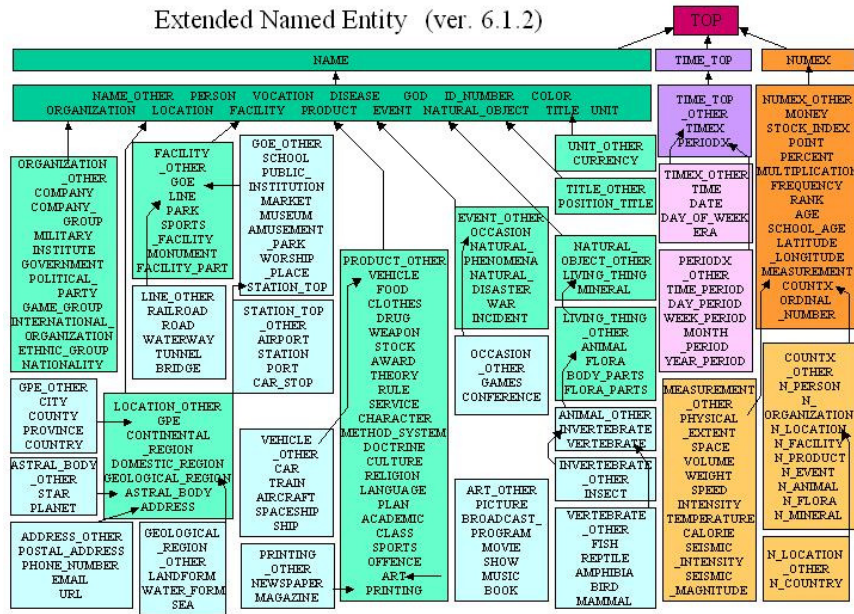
Extended Named Entity (ver. 6.1.2)

TOP

NAME

TIME_TOP

NUMEX

NAME_OTHER PERSON VOCATION DISEASE GOD ID_NUMBER COLOR ORGANIZATION LOCATION FACILITY PRODUCT EVENT NATURAL_OBJECT TITLE UNIT

TIME_TOP _OTHER TIMEX PERIODX

NUMEX_OTHER MONEY STOCK_INDEX POINT PERCENT MULTIPLICATION FREQUENCY RANK AGE SCHOOL_AGE LATITUDE _LONGITUDE MEASUREMENT COUNTX ORDINAL _NUMBER

ORGANIZATION _OTHER COMPANY COMPANY_ GROUP MILITARY INSTITUTE GOVERNMENT POLITICAL_ PARTY GAME_GROUP INTERNATIONAL_ ORGANIZATION ETHNIC_GROUP NATIONALITY

FACILITY _OTHER GOE LINE PARK SPORTS _FACILITY MONUMENT FACILITY_PART

GOE_OTHER SCHOOL PUBLIC_ INSTITUTION MARKET MUSEUM AMUSEMENT _PARK WORSHIP _PLACE STATION_TOP

UNIT_OTHER CURRENCY

TITLE_OTHER POSITION_TITLE

TIMEX_OTHER TIME DATE DAY_OF_WEEK ERA

EVENT_OTHER OCCASION NATURAL_ PHENOMENA NATURAL_ DISASTER WAR INCIDENT

NATURAL_ OBJECT_OTHER LIVING_THING MINERAL

PERIODX _OTHER TIME_PERIOD DAY_PERIOD WEEK_PERIOD MONTH _PERIOD YEAR_PERIOD

LINE_OTHER RAILROAD ROAD WATERWAY TUNNEL BRIDGE

STATION_TOP _OTHER AIRPORT STATION PORT CAR_STOP

PRODUCT_OTHER VEHICLE FOOD CLOTHES DRUG WEAPON STOCK AWARD THEORY RULE SERVICE CHARACTER METHOD_SYSTEM DOCTRINE CULTURE RELIGION LANGUAGE PLAN ACADEMIC CLASS SPORTS OFFENCE ART PRINTING

LIVING_THING _OTHER ANIMAL FLORA BODY_PARTS FLORA_PARTS

OCCASION _OTHER GAMES CONFERENCE

COUNTX _OTHER N_PERSON N_ ORGANIZATION N_LOCATION N_FACILITY N_PRODUCT N_EVENT N_ANIMAL N_FLORA N_MINERAL

GPE_OTHER CITY COUNTY PROVINCE COUNTRY

LOCATION_OTHER GPE CONTINENTAL _REGION DOMESTIC_REGION GEOLOGICAL_REGION ASTRAL_BODY ADDRESS

ANIMAL_OTHER INVERTEBRATE VERTEBRATE

MEASUREMENT _OTHER PHYSICAL _EXTENT SPACE VOLUME WEIGHT SPEED INTENSITY TEMPERATURE CALORIE SEISMIC _INTENSITY SEISMIC _MAGNITUDE

ASTRAL_BODY _OTHER STAR PLANET

VEHICLE _OTHER CAR TRAIN AIRCRAFT SPACESHIP SHIP

INVERTEBRATE _OTHER INSECT

ADDRESS_OTHER POSTAL_ADDRESS PHONE_NUMBER EMAIL URL

GEOLOGICAL _REGION _OTHER LANDFORM WATER_FORM SEA

ART_OTHER PICTURE BROADCAST_ PROGRAM MOVIE SHOW MUSIC BOOK

VERTEBRATE _OTHER FISH REPTILE AMPHIBIA BIRD MAMMAL

N_LOCATION _OTHER N_COUNTRY

PRINTING _OTHER NEWSPAPER MAGAZINE